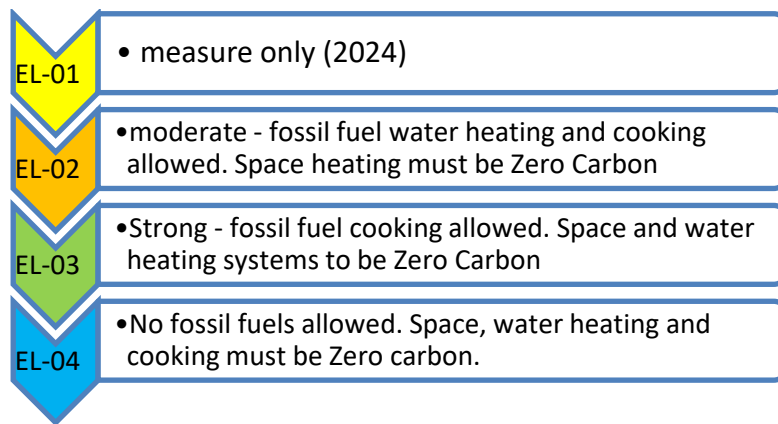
EL-01

• measure only (2024)

EL-02

•moderate - fossil fuel water heating and cooking allowed. Space heating must be Zero Carbon

EL-03

•Strong - fossil fuel cooking allowed. Space and water heating systems to be Zero Carbon

EL-04

•No fossil fuels allowed. Space, water heating and cooking must be Zero carbon.